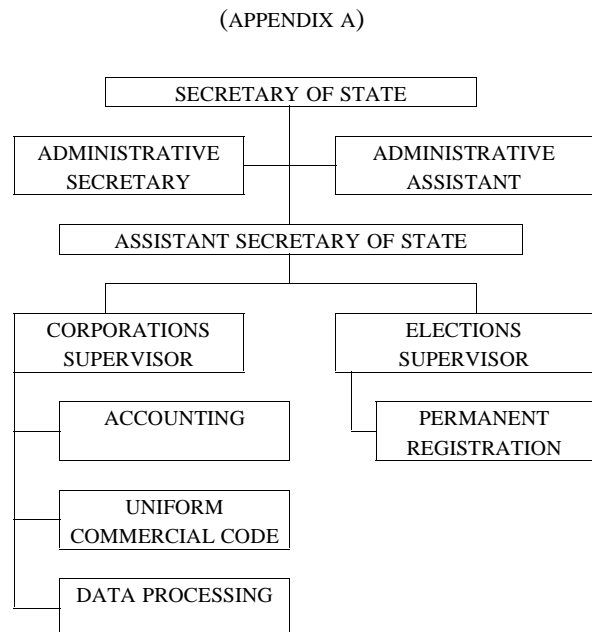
(APPENDIX A)

SECRETARY OF STATE

ADMINISTRATIVE SECRETARY

ADMINISTRATIVE ASSISTANT

ASSISTANT SECRETARY OF STATE

CORPORATIONS SUPERVISOR

ELECTIONS SUPERVISOR

ACCOUNTING

PERMANENT REGISTRATION

UNIFORM COMMERCIAL CODE

DATA PROCESSING